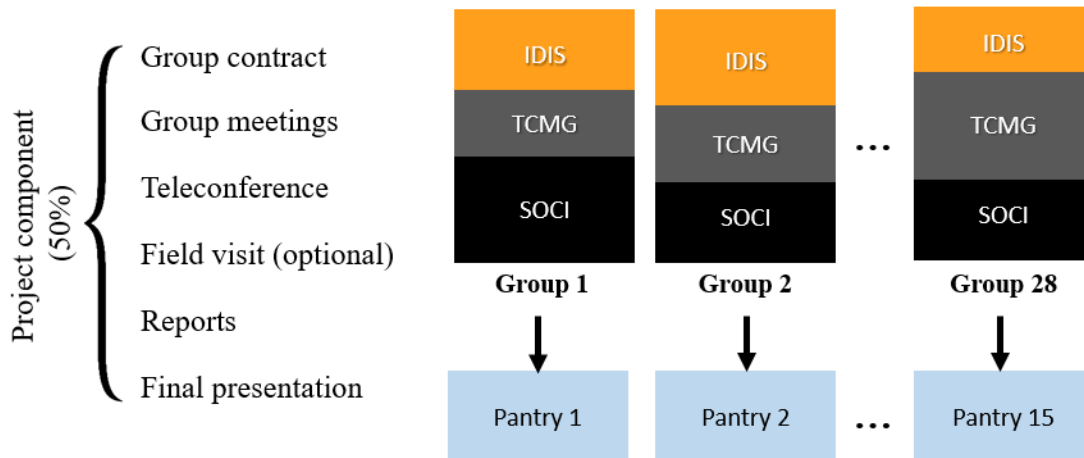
Project component (50%)

Group contract
Group meetings
Teleconference
Field visit (optional)
Reports
Final presentation

IDIS
TCMG
SOCI
Group 1

IDIS
TCMG
SOCI
Group 2

...

IDIS
TCMG
SOCI
Group 28

Pantry 1
Pantry 2
...
Pantry 15